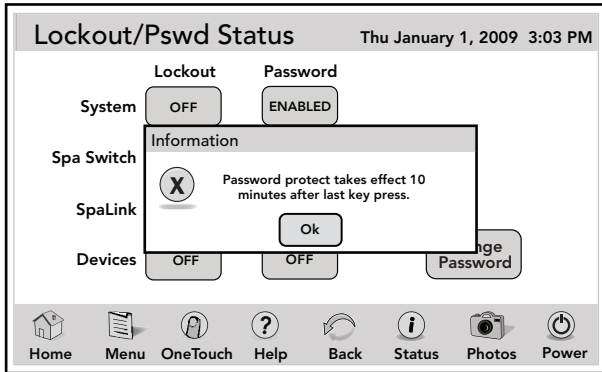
Lockout/Pswd Status Thu January 1, 2009 3:03 PM

Lockout Password

System OFF ENABLED

Spa Switch

SpaLink

Devices OFF OFF

Information

X

Password protect takes effect 10 minutes after last key press.

Ok

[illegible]nge Password

Home Menu OneTouch Help Back Status Photos Power